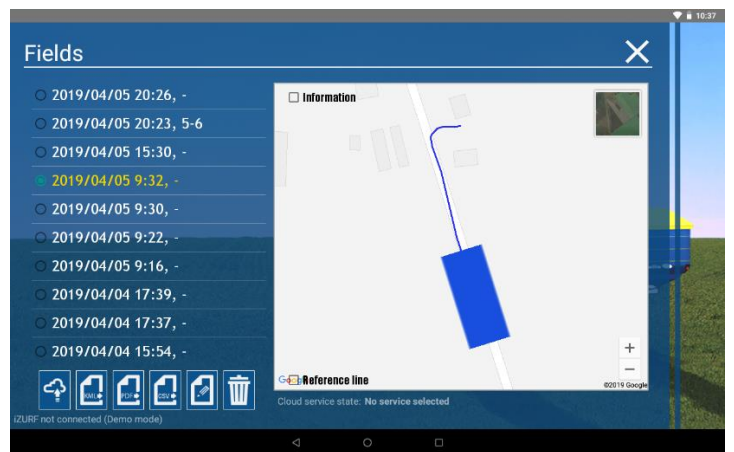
10:37

Fields

2019/04/05 20:26, -
2019/04/05 20:23, 5-6
2019/04/05 15:30, -
2019/04/05 9:32, -
2019/04/05 9:30, -
2019/04/05 9:22, -
2019/04/05 9:16, -
2019/04/04 17:39, -
2019/04/04 17:37, -
2019/04/04 15:54, -

KML PDF CSV

Information

Reference line

+
−
©2019 Google

Cloud service state: No service selected

iZURF not connected (Demo mode)